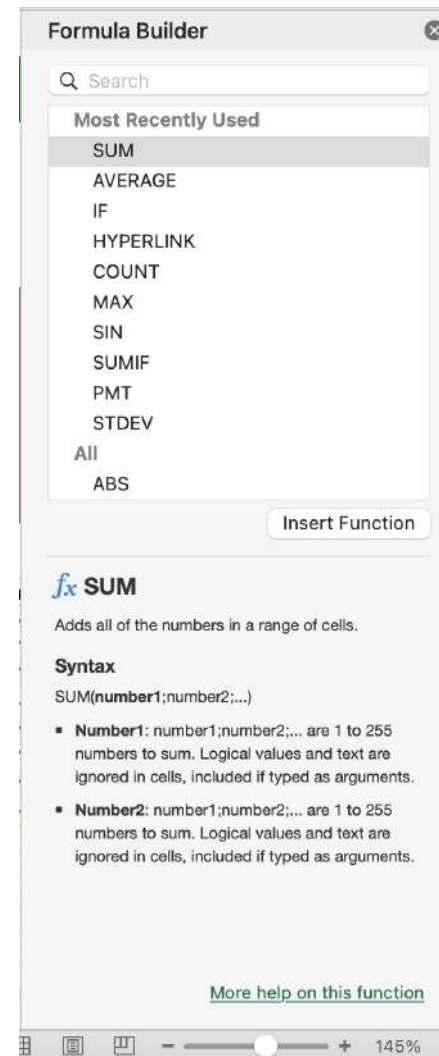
Formula Builder

Search

Most Recently Used
SUM
AVERAGE
IF
HYPERLINK
COUNT
MAX
SIN
SUMIF
PMT
STDEV
All
ABS

Insert Function

$fx$ SUM

Adds all of the numbers in a range of cells.

Syntax

SUM(**number1**;number2;...)

- **Number1**: number1;number2;... are 1 to 255 numbers to sum. Logical values and text are ignored in cells, included if typed as arguments.
- **Number2**: number1;number2;... are 1 to 255 numbers to sum. Logical values and text are ignored in cells, included if typed as arguments.

More help on this function

- + 145%